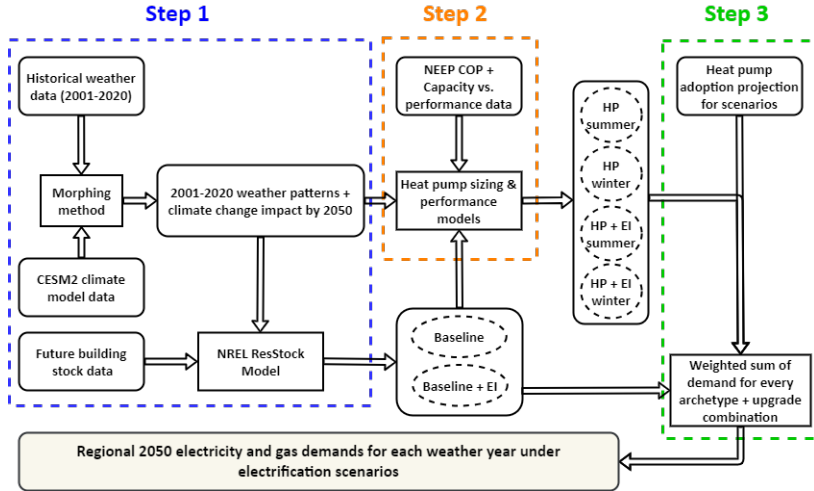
Step 1

Step 2

Step 3

Historical weather data (2001-2020)

Morphing method

2001-2020 weather patterns + climate change impact by 2050

CESM2 climate model data

Future building stock data

NREL ResStock Model

NEEP COP + Capacity vs. performance data

Heat pump sizing & performance models

Baseline

Baseline + EI

HP summer

HP winter

HP + EI summer

HP + EI winter

Heat pump adoption projection for scenarios

Weighted sum of demand for every archetype + upgrade combination

Regional 2050 electricity and gas demands for each weather year under electrification scenarios